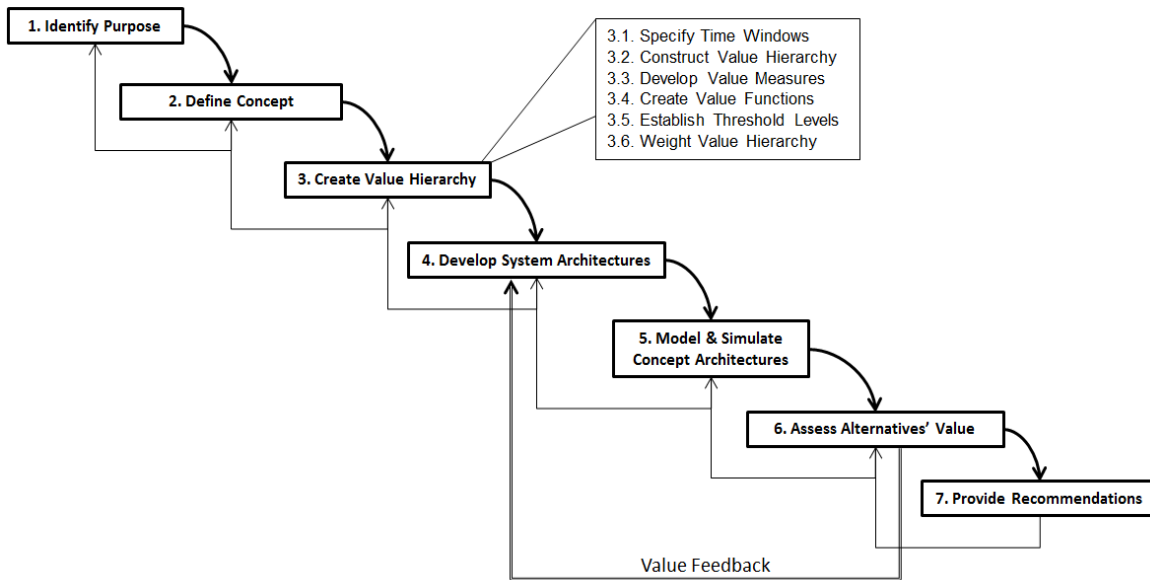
1. Identify Purpose

2. Define Concept

3.1. Specify Time Windows
3.2. Construct Value Hierarchy
3.3. Develop Value Measures
3.4. Create Value Functions
3.5. Establish Threshold Levels
3.6. Weight Value Hierarchy

3. Create Value Hierarchy

4. Develop System Architectures

5. Model & Simulate Concept Architectures

6. Assess Alternatives' Value

7. Provide Recommendations

Value Feedback